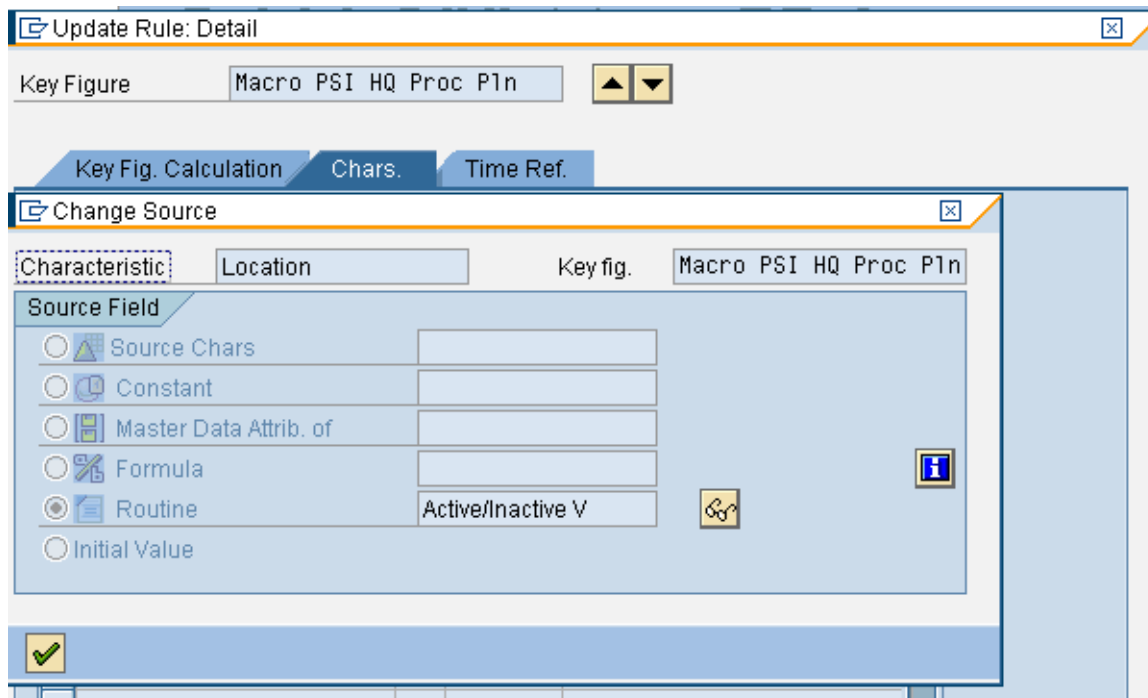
Update Rule: Detail

Key Figure | Macro PSI HQ Proc Pln

Key Fig. Calculation | Chars. | Time Ref.

Change Source

Characteristic | Location | Key fig. | Macro PSI HQ Proc Pln

Source Field

Source Chars

Constant

Master Data Attrib. of

Formula

Routine | Active/Inactive V

Initial Value